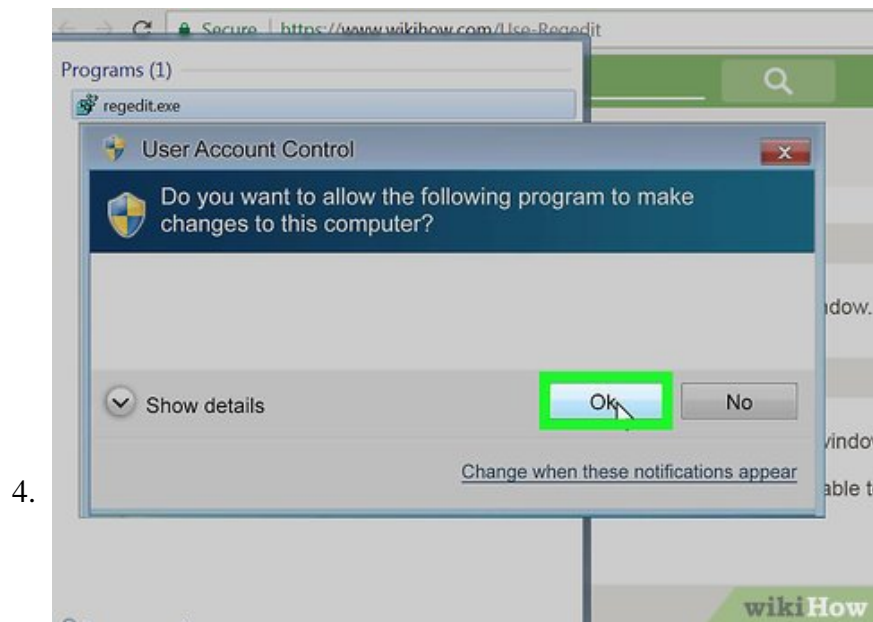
Secure | https://www.wikihow.com/Use-Regedit

Programs (1)

regedit.exe

User Account Control

Do you want to allow the following program to make changes to this computer?

ndow.

Show details

Ok

No

windo

Change when these notifications appear

able t

4.

wikiHow